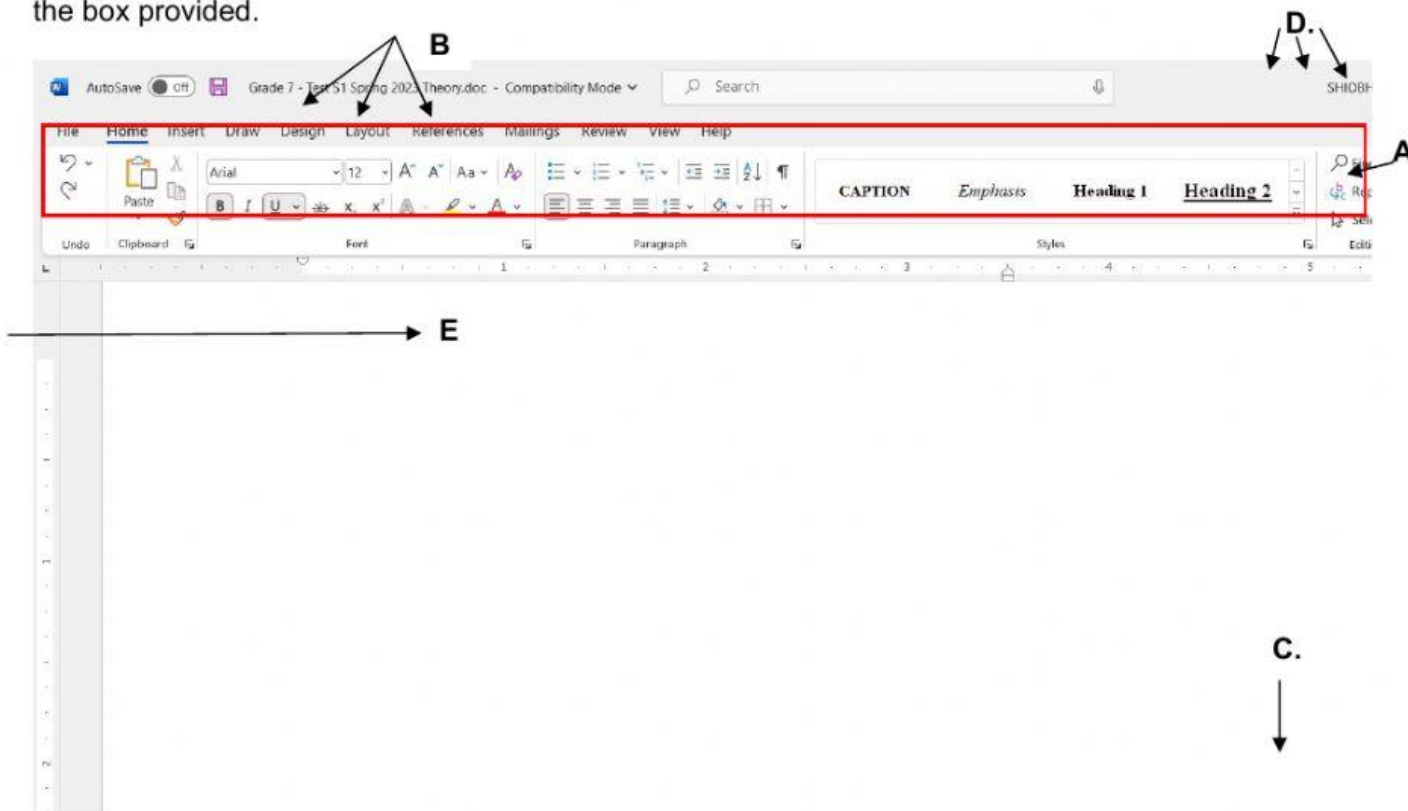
the box provided.

B

D.

AutoSave Off Grade 7 - Test S1 Spring 2023 Theory.doc - Compatibility Mode Search SHIOBH

File Home Insert Draw Design Layout References Mailings Review View Help

A

Arial 12 Aa

Paste

B I U x, x²

CAPTION Emphasis Heading 1 Heading 2

Undo Clipboard Font Paragraph Styles Editi

1 2 3 4 5

E

C.